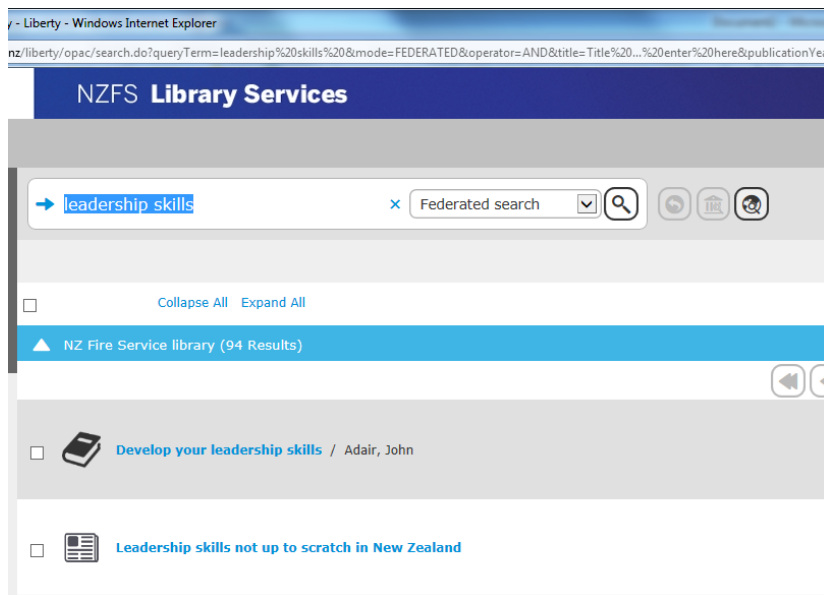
y - Liberty - Windows Internet Explorer

nz/liberty/opac/search.do?queryTerm=leadership%20skills%20&mode=FEDERATED&operator=AND&title=Title%20...%20enter%20here&publicationYea

NZFS Library Services

leadership skills

Federated search

Collapse All Expand All

NZ Fire Service library (94 Results)

Develop your leadership skills / Adair, John

Leadership skills not up to scratch in New Zealand